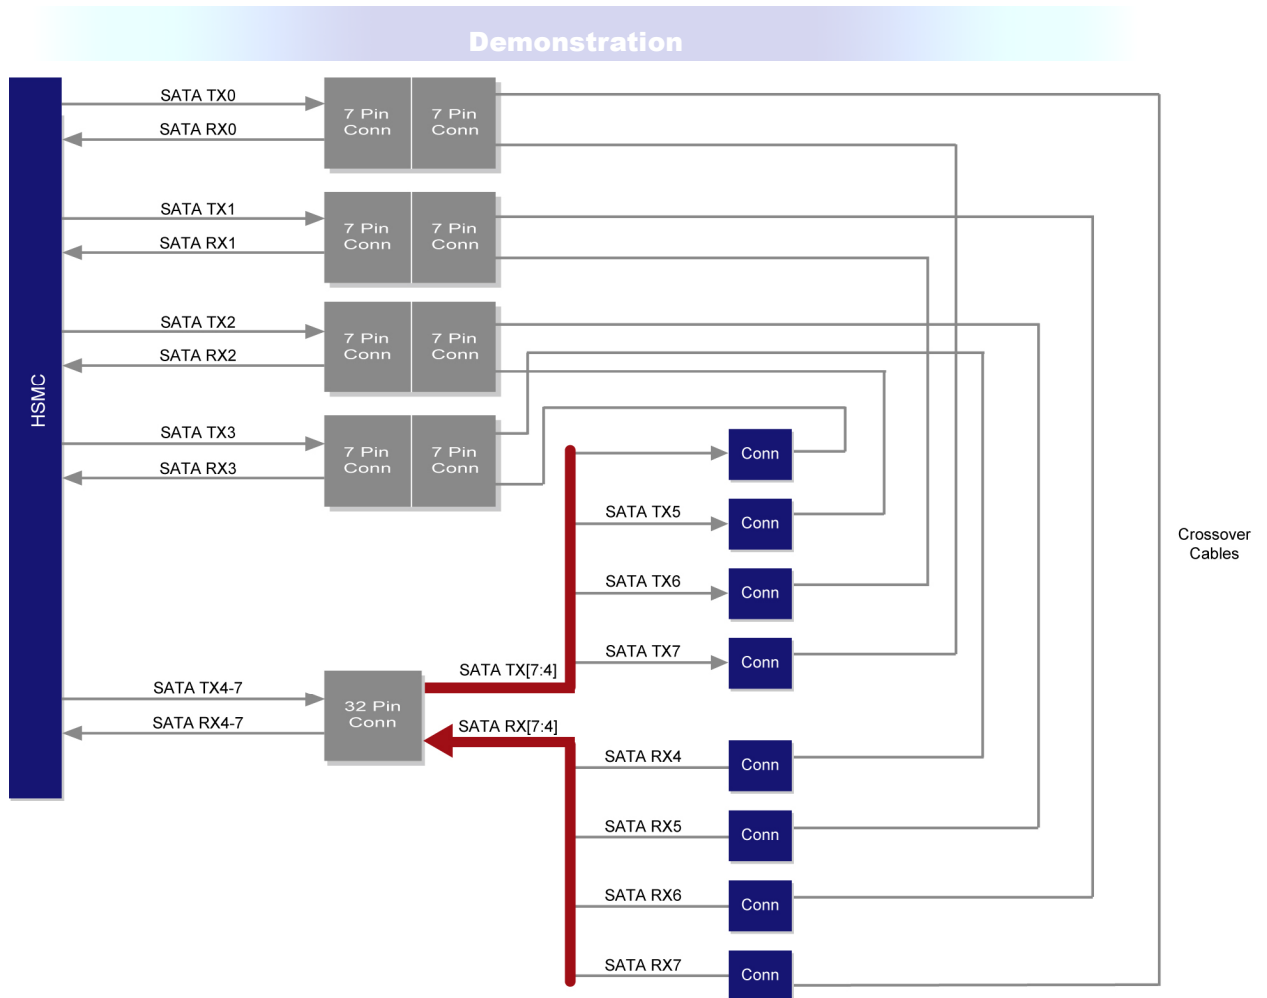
Demonstration

HSMC

SATA TX0
SATA RX0
7 Pin Conn
7 Pin Conn

SATA TX1
SATA RX1
7 Pin Conn
7 Pin Conn

SATA TX2
SATA RX2
7 Pin Conn
7 Pin Conn

SATA TX3
SATA RX3
7 Pin Conn
7 Pin Conn

Conn
SATA TX5
Conn
SATA TX6
Conn
SATA TX7
Conn

Crossover Cables

SATA TX4-7
SATA RX4-7
32 Pin Conn
SATA TX[7:4]
SATA RX[7:4]

SATA RX4
Conn
SATA RX5
Conn
SATA RX6
Conn
SATA RX7
Conn